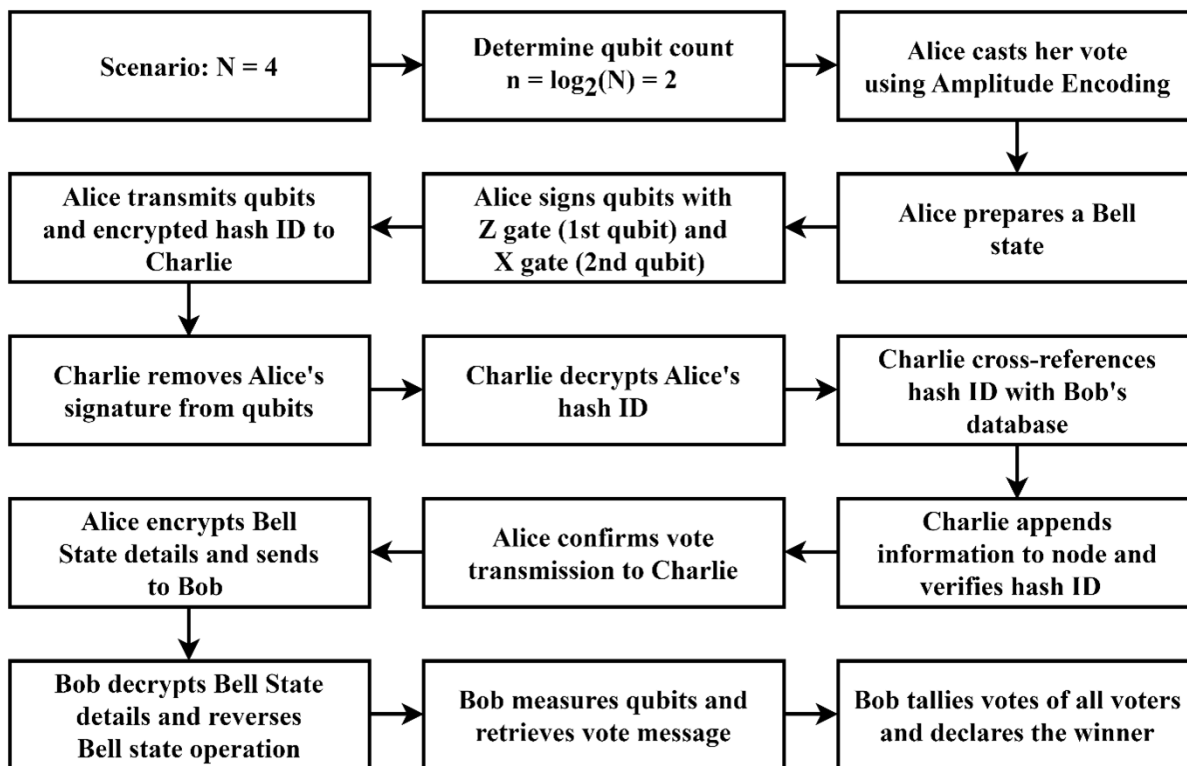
Scenario: N = 4

Determine qubit count $n = \log_2(N) = 2$

Alice casts her vote using Amplitude Encoding

Alice prepares a Bell state

Alice signs qubits with Z gate (1st qubit) and X gate (2nd qubit)

Alice transmits qubits and encrypted hash ID to Charlie

Charlie removes Alice's signature from qubits

Charlie decrypts Alice's hash ID

Charlie cross-references hash ID with Bob's database

Charlie appends information to node and verifies hash ID

Alice confirms vote transmission to Charlie

Alice encrypts Bell State details and sends to Bob

Bob decrypts Bell State details and reverses Bell state operation

Bob measures qubits and retrieves vote message

Bob tallies votes of all voters and declares the winner